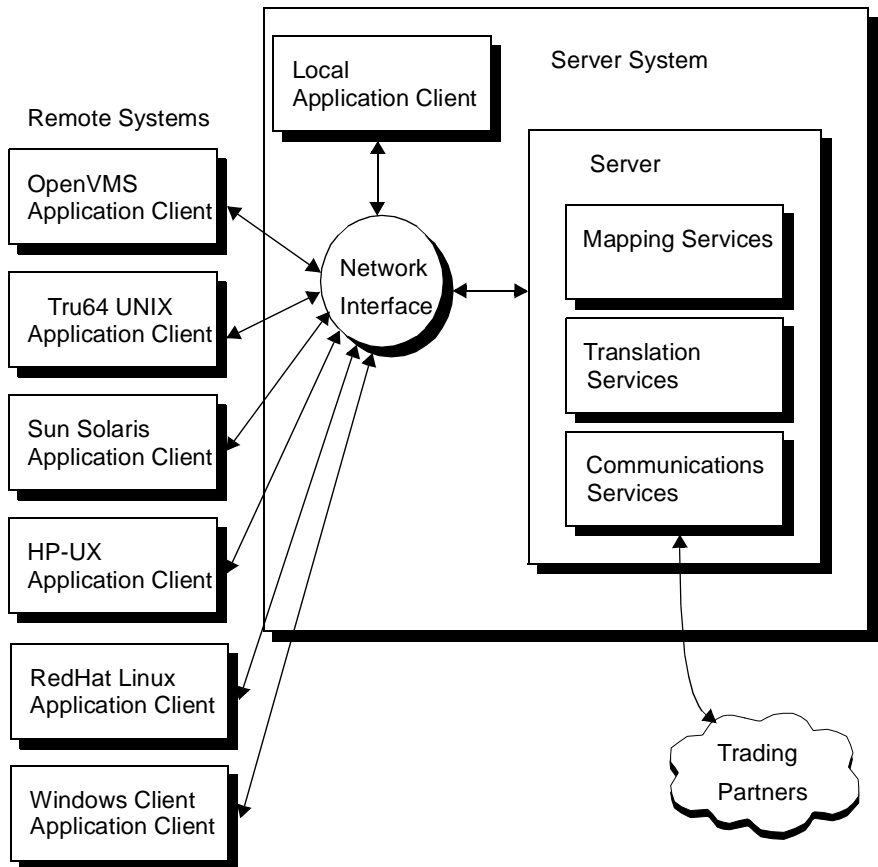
Server System

Local Application Client

Remote Systems

OpenVMS Application Client

Tru64 UNIX Application Client

Sun Solaris Application Client

HP-UX Application Client

RedHat Linux Application Client

Windows Client Application Client

Network Interface

Server

Mapping Services

Translation Services

Communications Services

Trading Partners